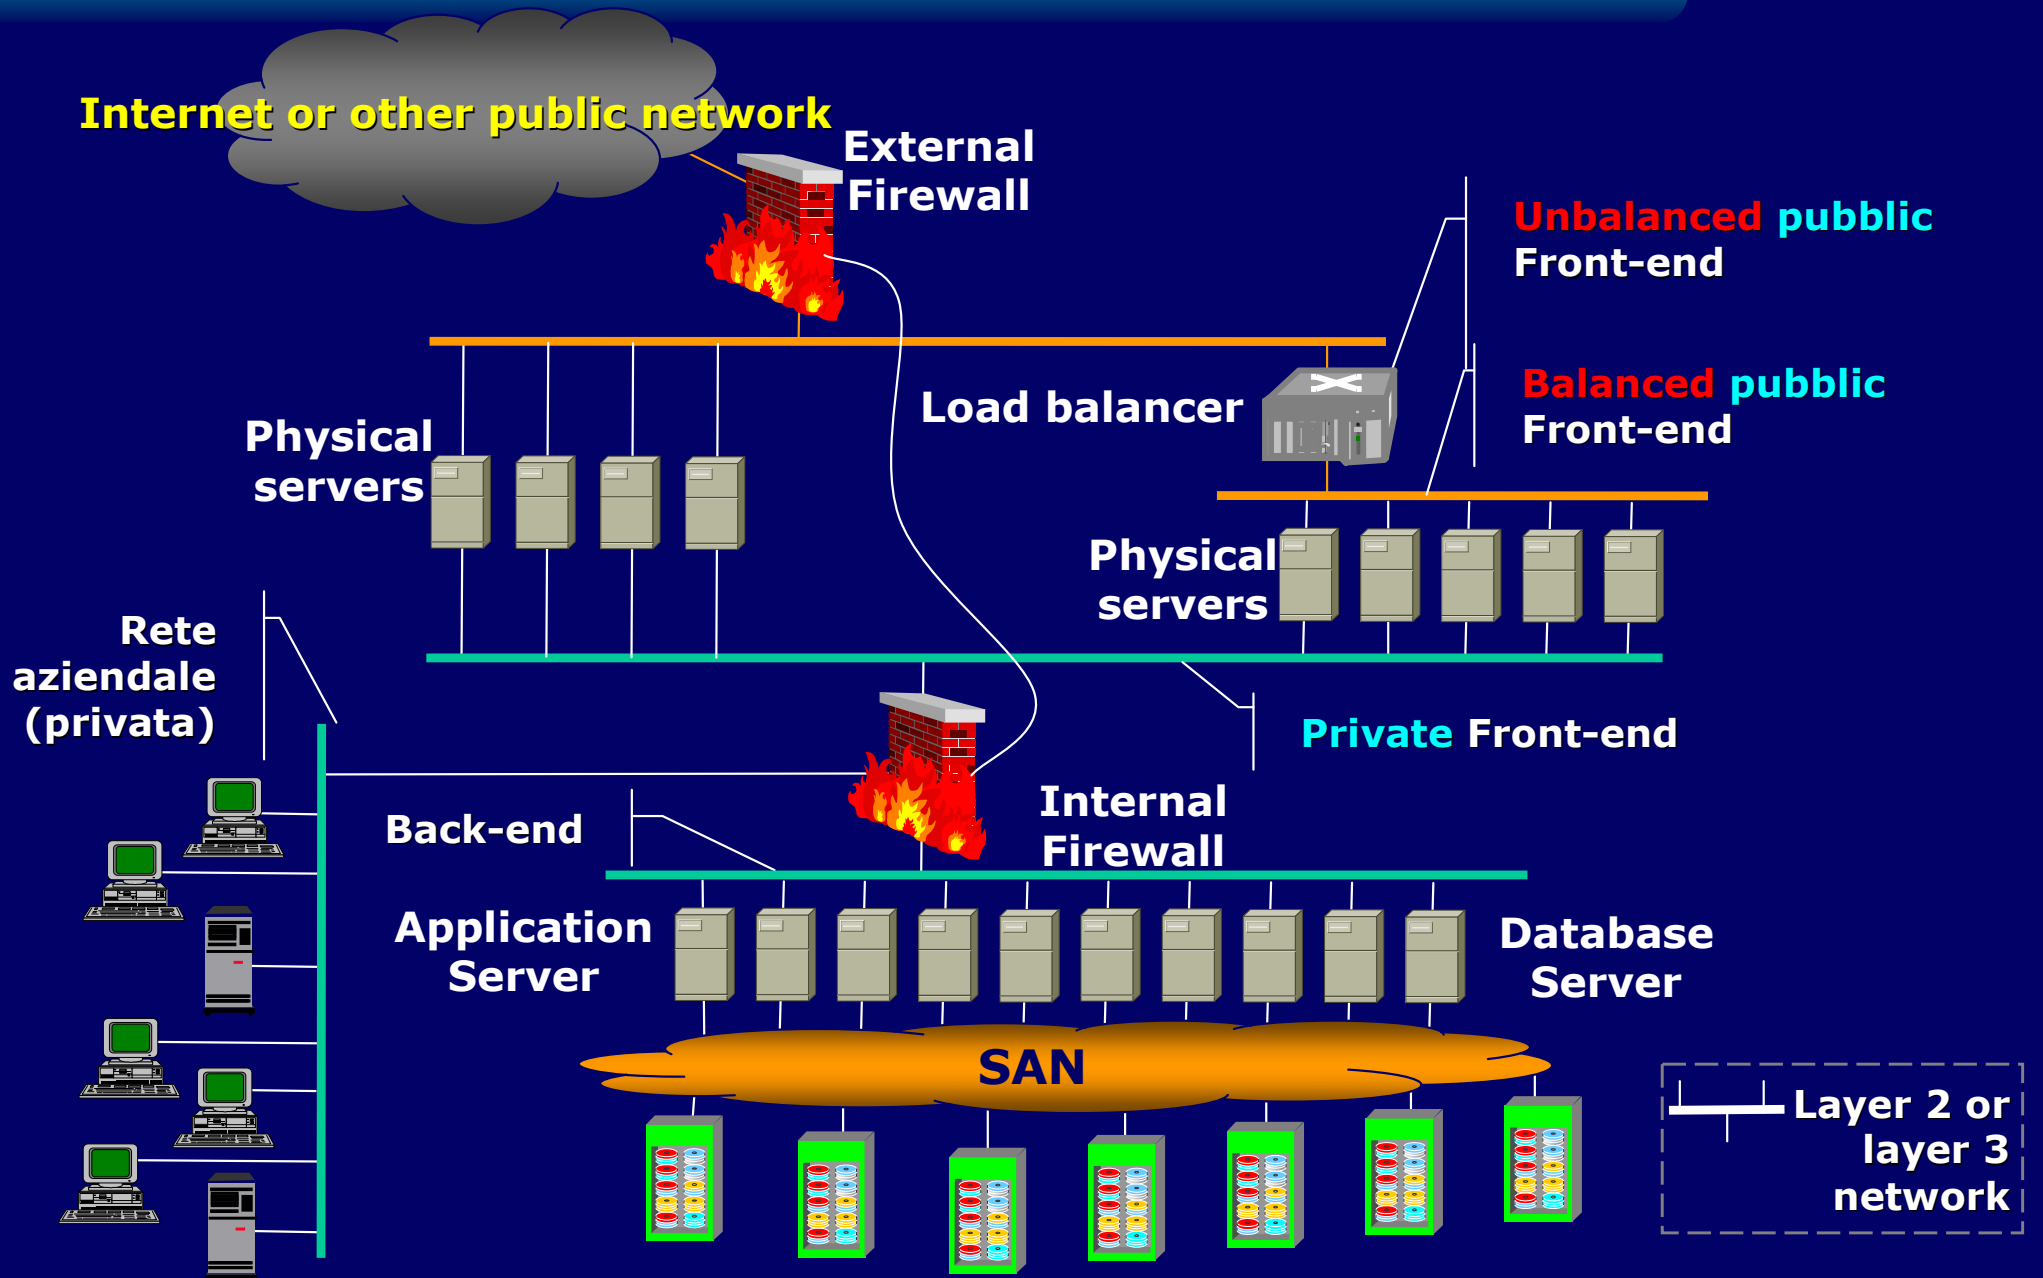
Internet or other public network

External Firewall

Unbalanced pubblic Front-end

Load balancer

Balanced pubblic Front-end

Physical servers

Physical servers

Rete aziendale (privata)

Private Front-end

Back-end

Internal Firewall

Application Server

Database Server

SAN

Layer 2 or layer 3 network